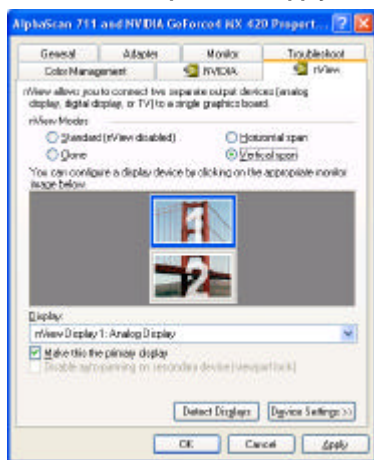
AlphaScan 711 and NVIDIA GeForce4 MX 420 Propert...

General | Adapter | Monitor | Troubleshoot
Color Management | NVIDIA | nView

nView allows you to connect two separate output devices (analog display, digital display, or TV) to a single graphics board.

nView Modes
Standard (nView disabled)
Horizontal span
Clone
Vertical span

You can configure a display device by clicking on the appropriate monitor image below.

1
2

Display:
nView Display 1: Analog Display

Make this the primary display
Disable autopanning on secondary device (viewport lock)

Detect Displays
Device Settings >>

OK
Cancel
Apply